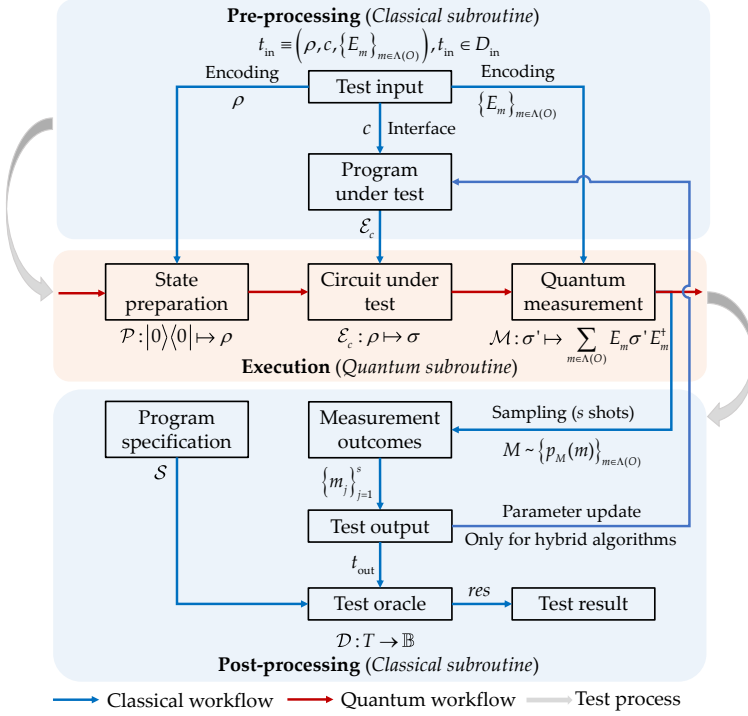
**Pre-processing** (*Classical subroutine*)

$t_{\text{in}} \equiv \left(\rho, c, \{E_m\}_{m\in\Lambda(O)}\right), t_{\text{in}} \in D_{\text{in}}$

Encoding

$\rho$

Test input

Encoding

$\{E_m\}_{m\in\Lambda(O)}$

$c$ Interface

Program under test

$\mathcal{E}_c$

State preparation

$\mathcal{P}: |0\rangle\langle 0| \mapsto \rho$

Circuit under test

$\mathcal{E}_c: \rho \mapsto \sigma$

Quantum measurement

$\mathcal{M}: \sigma' \mapsto \sum_{m\in\Lambda(O)} E_m \sigma' E_m^\dagger$

**Execution** (*Quantum subroutine*)

Program specification

$\mathcal{S}$

Measurement outcomes

Sampling ($s$ shots)

$M \sim \{p_M(m)\}_{m\in\Lambda(O)}$

$\{m_j\}_{j=1}^{s}$

Test output

Parameter update

Only for hybrid algorithms

$t_{\text{out}}$

Test oracle

$res$

Test result

$\mathcal{D}: T \to \mathbb{B}$

**Post-processing** (*Classical subroutine*)

Classical workflow Quantum workflow Test process